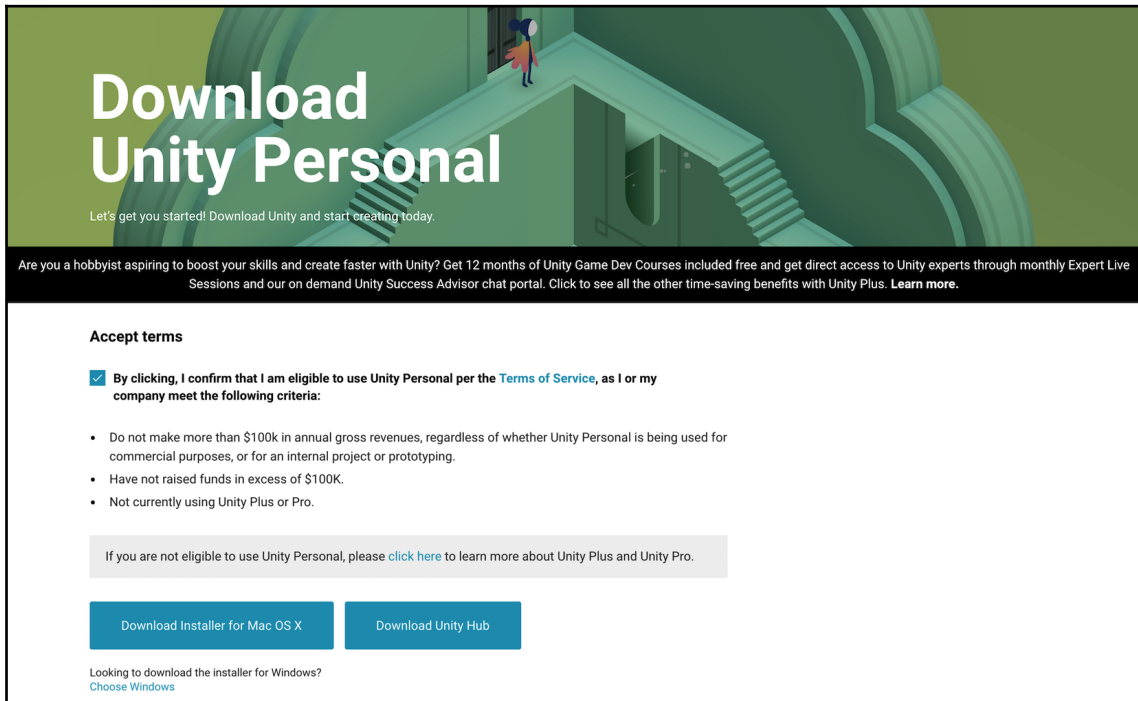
Download Unity Personal

Let's get you started! Download Unity and start creating today.

Are you a hobbyist aspiring to boost your skills and create faster with Unity? Get 12 months of Unity Game Dev Courses included free and get direct access to Unity experts through monthly Expert Live Sessions and our on demand Unity Success Advisor chat portal. Click to see all the other time-saving benefits with Unity Plus. Learn more.

Accept terms

By clicking, I confirm that I am eligible to use Unity Personal per the Terms of Service, as I or my company meet the following criteria:

- Do not make more than $100k in annual gross revenues, regardless of whether Unity Personal is being used for commercial purposes, or for an internal project or prototyping.
- Have not raised funds in excess of $100K.
- Not currently using Unity Plus or Pro.

If you are not eligible to use Unity Personal, please click here to learn more about Unity Plus and Unity Pro.

Download Installer for Mac OS X

Download Unity Hub

Looking to download the installer for Windows?
Choose Windows